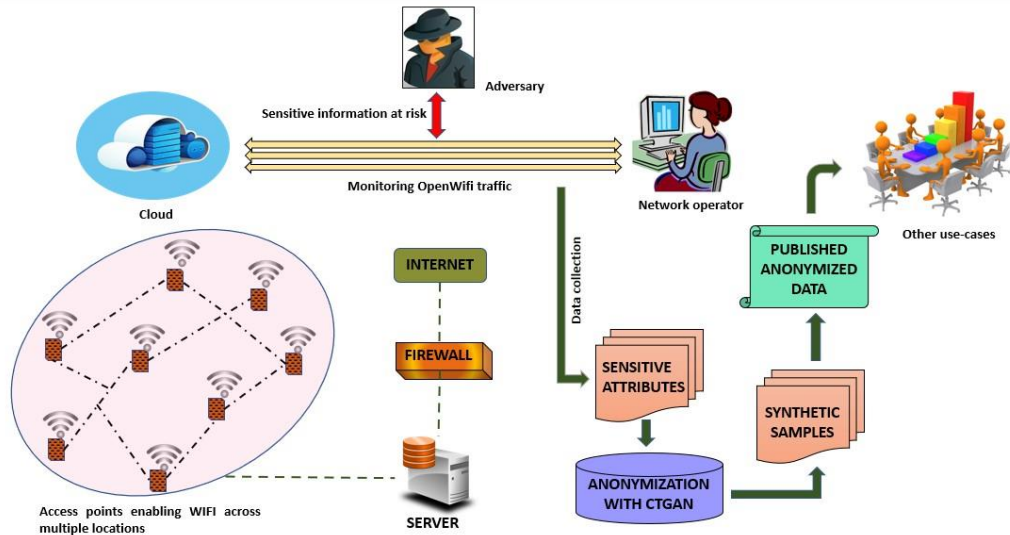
Adversary

Sensitive information at risk

Cloud

Monitoring OpenWifi traffic

Network operator

Other use-cases

PUBLISHED ANONYMIZED DATA

Data collection

INTERNET

FIREWALL

SENSITIVE ATTRIBUTES

SYNTHETIC SAMPLES

ANONYMIZATION WITH CTGAN

SERVER

Access points enabling WIFI across multiple locations